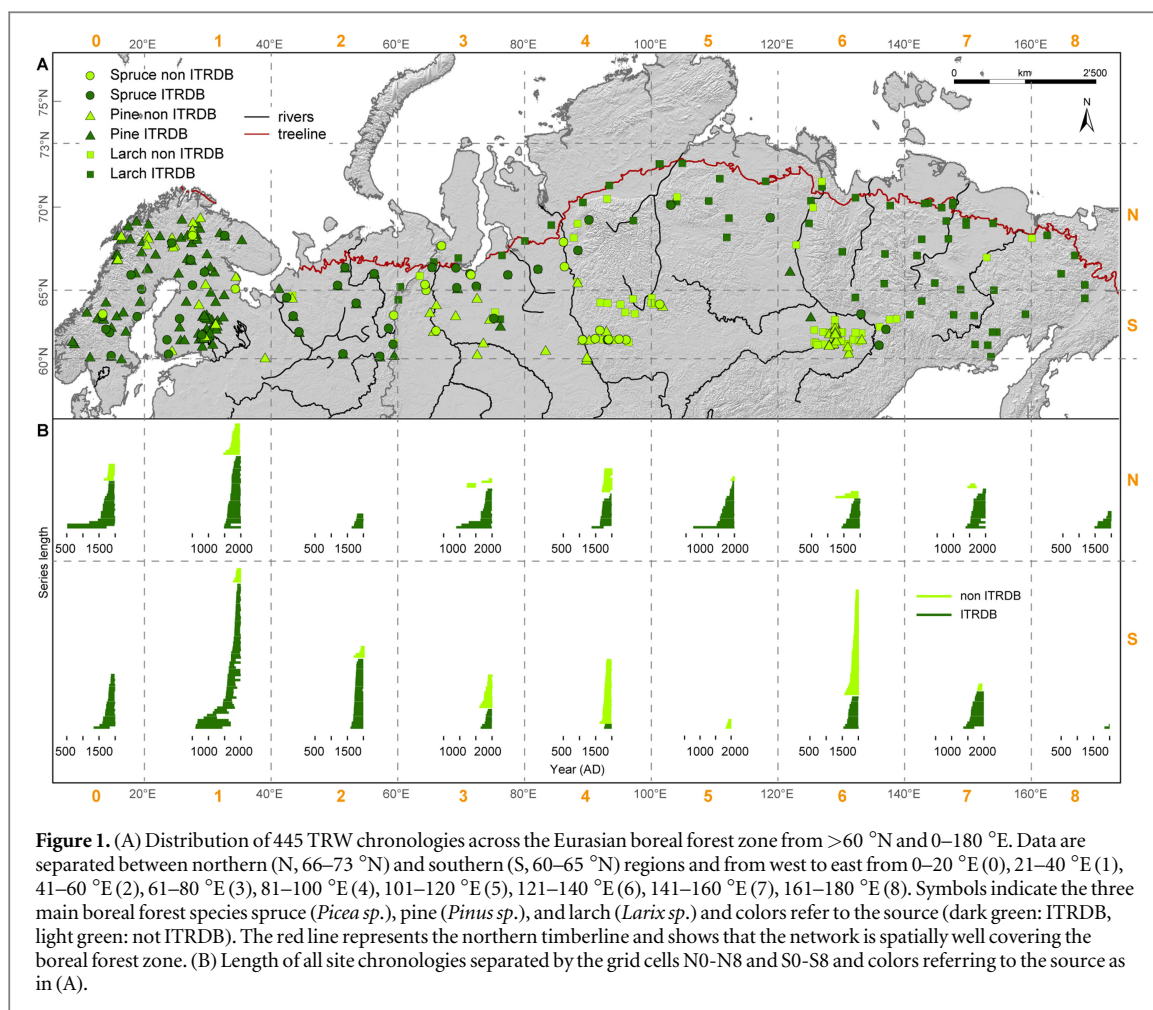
0 20°E 1 40°E 2 60°E 3 80°E 4 100°E 5 120°E 6 140°E 7 160°E 8

A

Spruce non ITRDB
Spruce ITRDB
Pine non ITRDB
Pine ITRDB
Larch non ITRDB
Larch ITRDB

rivers
treeline

0 km 2'500

N

75°N
73°N
70°N
65°N
60°N

N

S

B

Series length

N

500 1500
1000 2000
500 1500
1000 2000
500 1500
1000 2000
500 1500
1000 2000
500 1500

non ITRDB
ITRDB

S

500 1500
1000 2000
500 1500
1000 2000
500 1500
1000 2000
500 1500
1000 2000
500 1500

Year (AD)

0 20°E 1 40°E 2 60°E 3 80°E 4 100°E 5 120°E 6 140°E 7 160°E 8

**Figure 1.** (A) Distribution of 445 TRW chronologies across the Eurasian boreal forest zone from >60 °N and 0–180 °E. Data are separated between northern (N, 66–73 °N) and southern (S, 60–65 °N) regions and from west to east from 0–20 °E (0), 21–40 °E (1), 41–60 °E (2), 61–80 °E (3), 81–100 °E (4), 101–120 °E (5), 121–140 °E (6), 141–160 °E (7), 161–180 °E (8). Symbols indicate the three main boreal forest species spruce (*Picea sp.*), pine (*Pinus sp.*), and larch (*Larix sp.*) and colors refer to the source (dark green: ITRDB, light green: not ITRDB). The red line represents the northern timberline and shows that the network is spatially well covering the boreal forest zone. (B) Length of all site chronologies separated by the grid cells N0-N8 and S0-S8 and colors referring to the source as in (A).